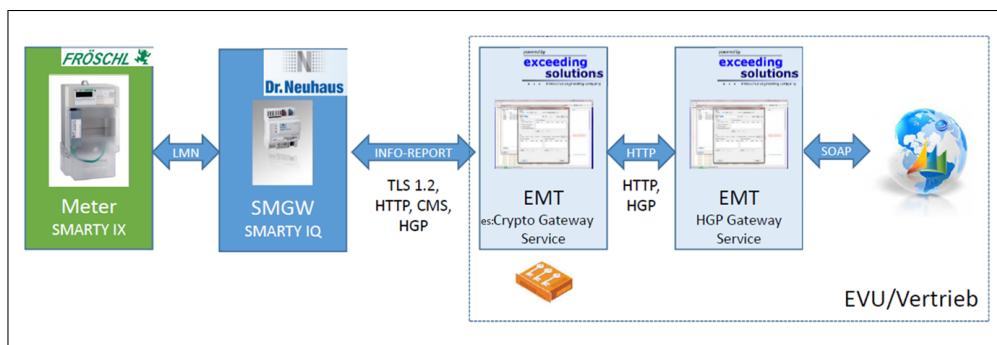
FRÖSCHL

Meter
SMARTY IX

LMN

Dr. Neuhaus

SMGW
SMARTY IQ

INFO-REPORT

TLS 1.2,
HTTP, CMS,
HGP

powered by
exceeding solutions

EMT
es:Crypto Gateway Service

HTTP

HTTP,
HGP

powered by
exceeding solutions

EMT
HGP Gateway Service

SOAP

EVU/Vertrieb